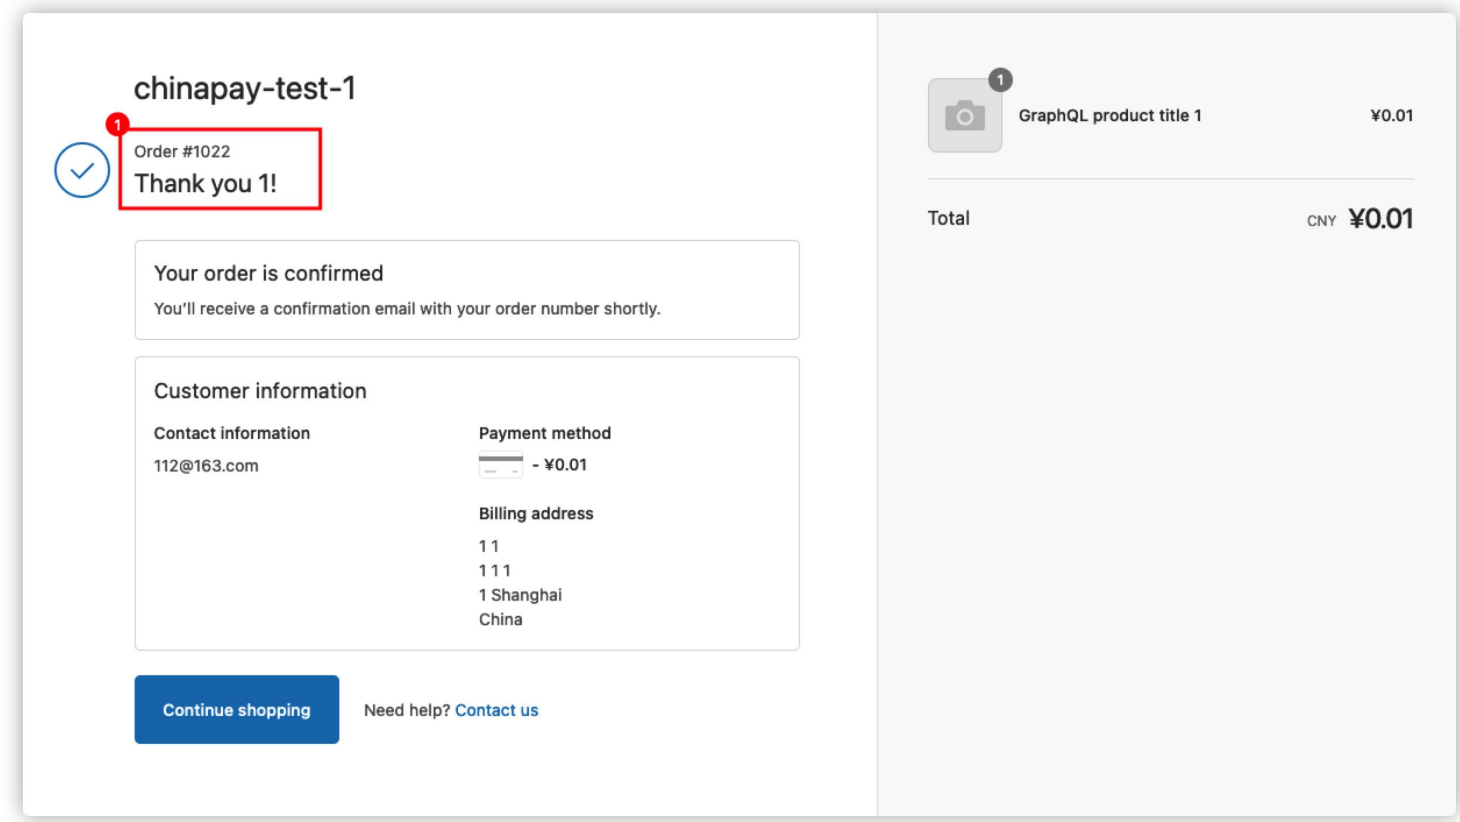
chinapay-test-1

1

Order #1022

Thank you 1!

Your order is confirmed

You'll receive a confirmation email with your order number shortly.

Customer information

Contact information

112@163.com

Payment method

- ¥0.01

Billing address

1 1
1 1 1
1 Shanghai
China

Continue shopping

Need help? Contact us

1

GraphQL product title 1

¥0.01

Total

CNY ¥0.01